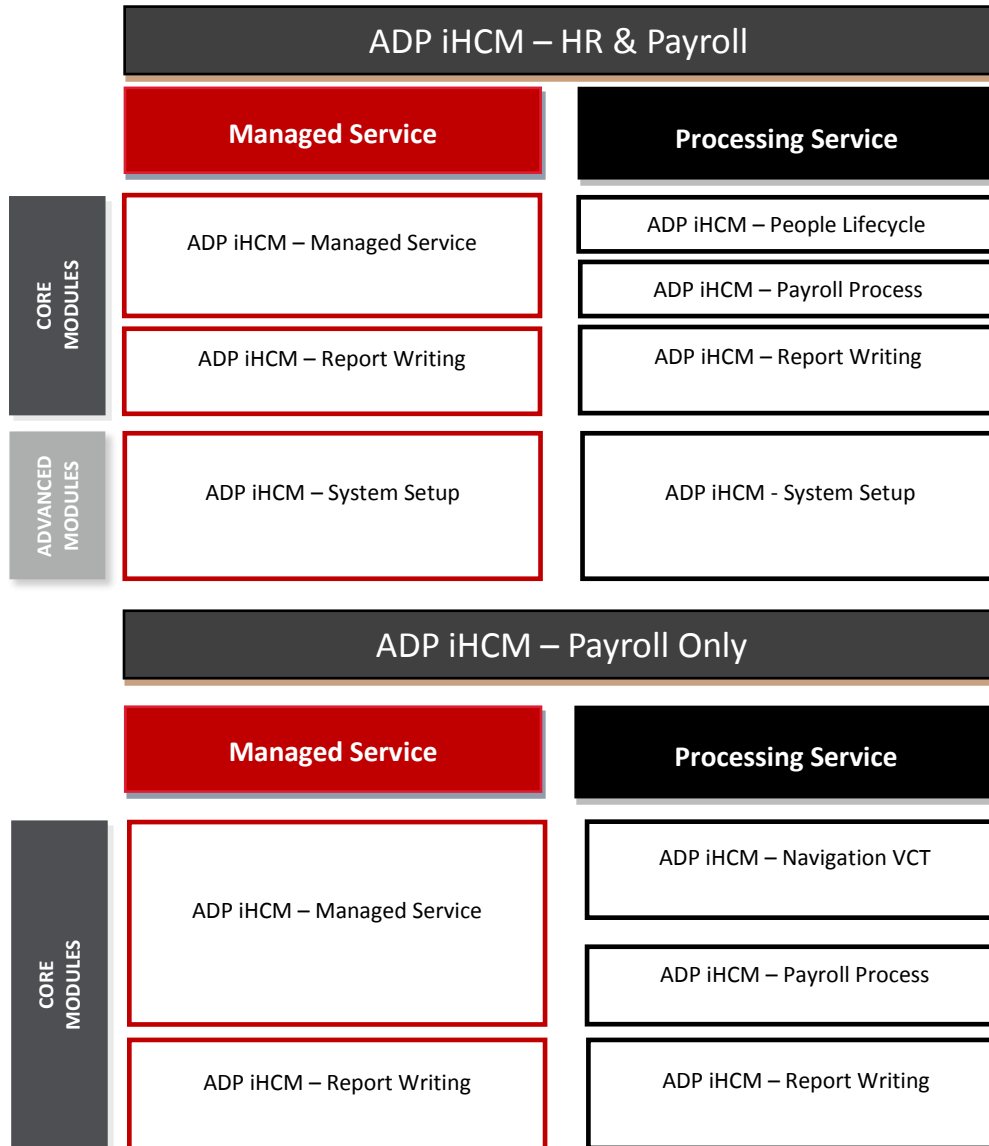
ADP iHCM – HR & Payroll

Managed Service

Processing Service

CORE MODULES

ADP iHCM – Managed Service

ADP iHCM – People Lifecycle

ADP iHCM – Payroll Process

ADP iHCM – Report Writing

ADP iHCM – Report Writing

ADVANCED MODULES

ADP iHCM – System Setup

ADP iHCM - System Setup

ADP iHCM – Payroll Only

Managed Service

Processing Service

CORE MODULES

ADP iHCM – Managed Service

ADP iHCM – Navigation VCT

ADP iHCM – Payroll Process

ADP iHCM – Report Writing

ADP iHCM – Report Writing